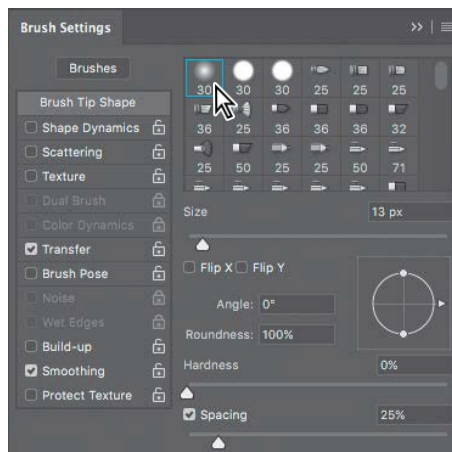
Brush Settings

Brushes

Brush Tip Shape

Shape Dynamics

Scattering

Texture

Dual Brush

Color Dynamics

Transfer

Brush Pose

Noise

Wet Edges

Build-up

Smoothing

Protect Texture

30 30 30 25 25 25
36 25 36 36 36 32
25 50 25 25 50 71

Size 13 px

Flip X Flip Y

Angle: 0°

Roundness: 100%

Hardness 0%

Spacing 25%